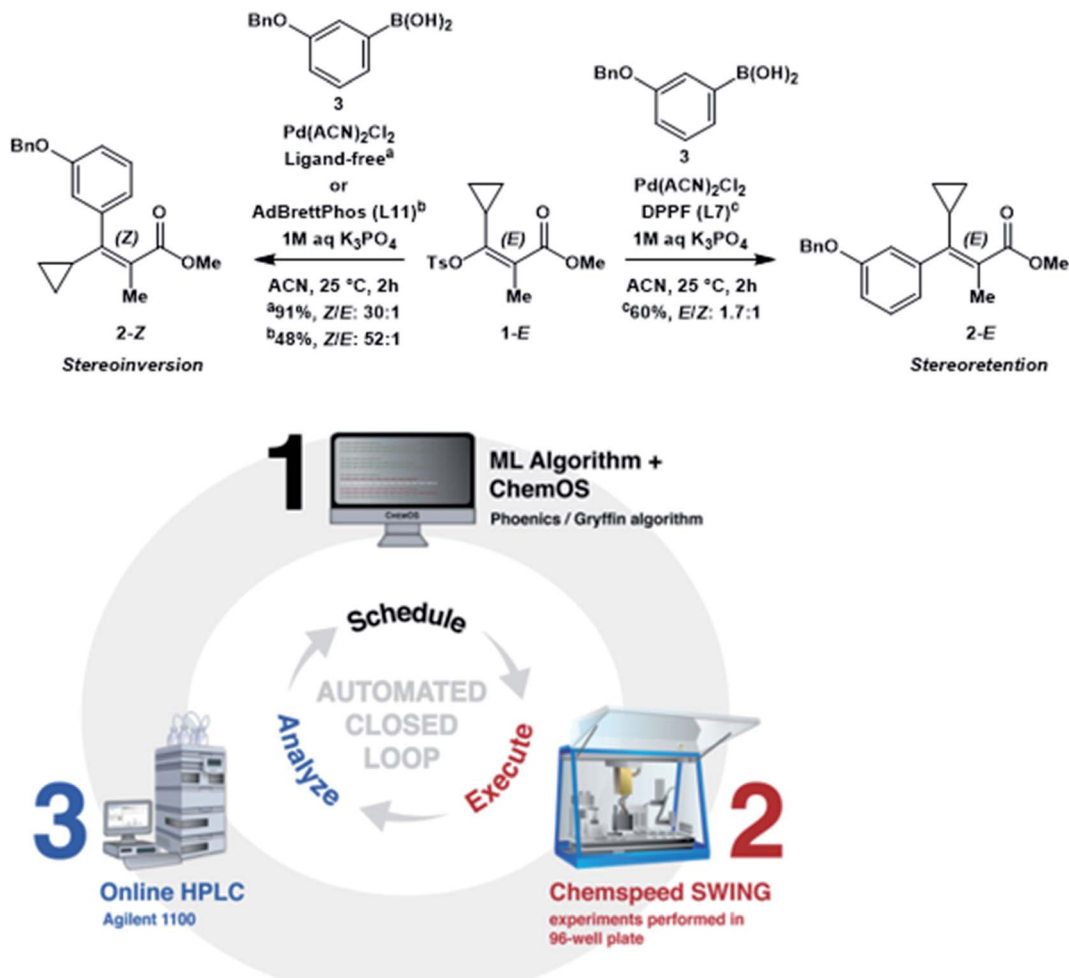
BnO
B(OH)$_2$
3
Pd(ACN)$_2$Cl$_2$
Ligand-free$^a$
or
AdBrettPhos (L11)$^b$
1M aq K$_3$PO$_4$
ACN, 25 °C, 2h
$^a$91%, Z/E: 30:1
$^b$48%, Z/E: 52:1

BnO
B(OH)$_2$
3
Pd(ACN)$_2$Cl$_2$
DPPF (L7)$^c$
1M aq K$_3$PO$_4$
ACN, 25 °C, 2h
$^c$60%, E/Z: 1.7:1

BnO
(Z)
O
OMe
Me
2-Z
Stereoinversion

(E)
O
TsO
OMe
Me
1-E

BnO
(E)
O
OMe
Me
2-E
Stereoretention

1
ChemOS
ML Algorithm + ChemOS
Phoenics / Gryffin algorithm

Schedule
AUTOMATED CLOSED LOOP
Analyze
Execute

3
Online HPLC
Agilent 1100

2
Chemspeed SWING
experiments performed in 96-well plate